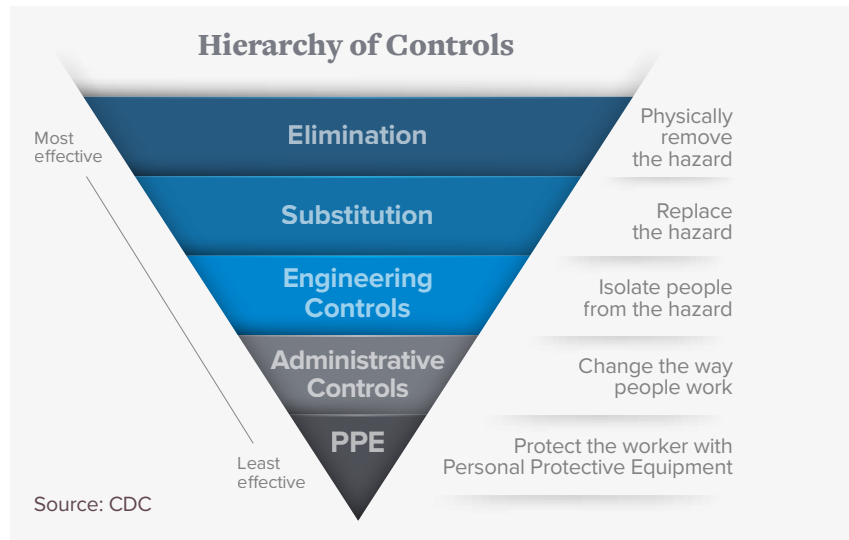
Hierarchy of Controls

Most effective

Least effective

Elimination

Physically remove the hazard

Substitution

Replace the hazard

Engineering Controls

Isolate people from the hazard

Administrative Controls

Change the way people work

PPE

Protect the worker with Personal Protective Equipment

Source: CDC